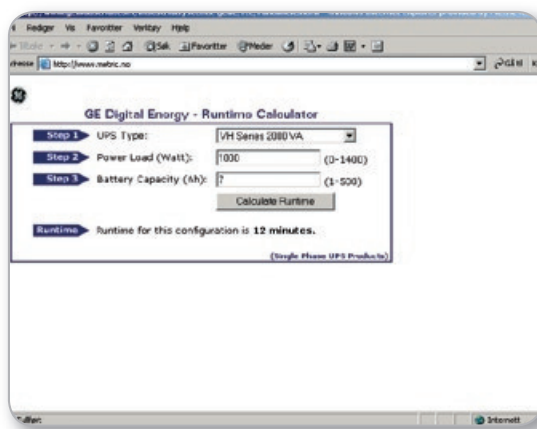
Rediger Vis Favoritter Verktøy Hjelp

Tilbake Søk Favoritter Medier

Adresse http://www.metric.no

GE Digital Energy - Runtime Calculator

Step 1 UPS Type: VH Series 2080 VA

Step 2 Power Load (Watt): 1000 (0-1400)

Step 3 Battery Capacity (Ah): 7 (1-500)

Calculate Runtime

Runtime Runtime for this configuration is **12 minutes.**

(Single Phase UPS Products)

Ferdig

Internett